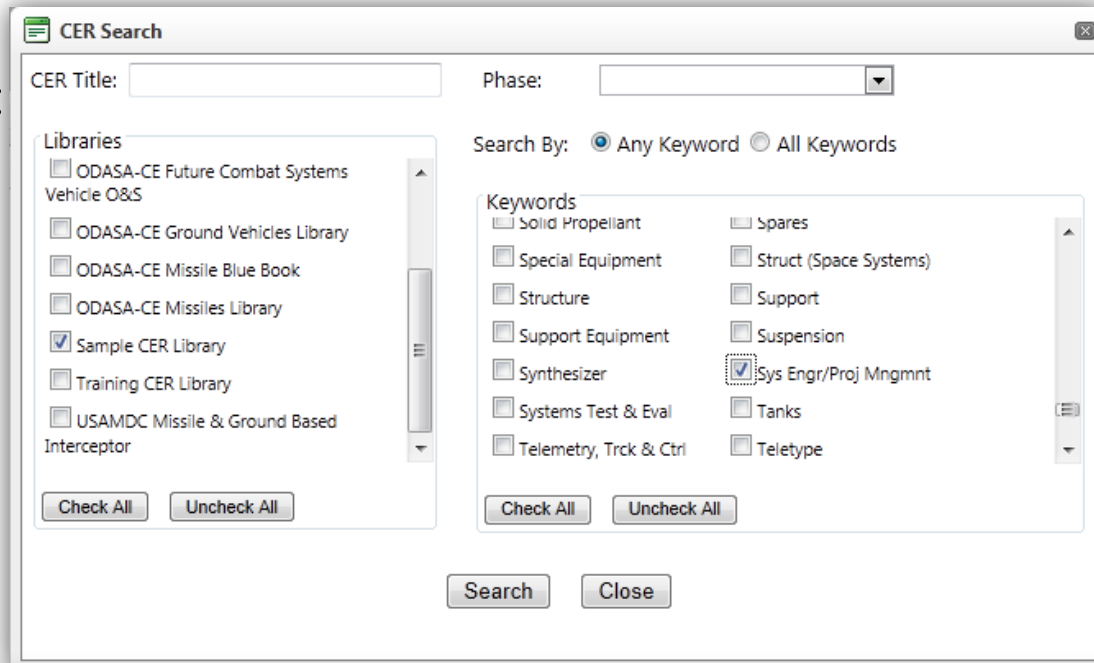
CER Search

CER Title:

Phase:

Libraries

ODASA-CE Future Combat Systems Vehicle O&S

ODASA-CE Ground Vehicles Library

ODASA-CE Missile Blue Book

ODASA-CE Missiles Library

Sample CER Library

Training CER Library

USAMDC Missile & Ground Based Interceptor

Check All | Uncheck All

Search By: Any Keyword All Keywords

Keywords

| | |
|---|---|
| Solid Propellant | Spares |
| Special Equipment | Struct (Space Systems) |
| Structure | Support |
| Support Equipment | Suspension |
| Synthesizer | Sys Engr/Proj Mngmnt |
| Systems Test & Eval | Tanks |
| Telemetry, Trck & Ctrl | Teletype |

Check All | Uncheck All

Search | Close